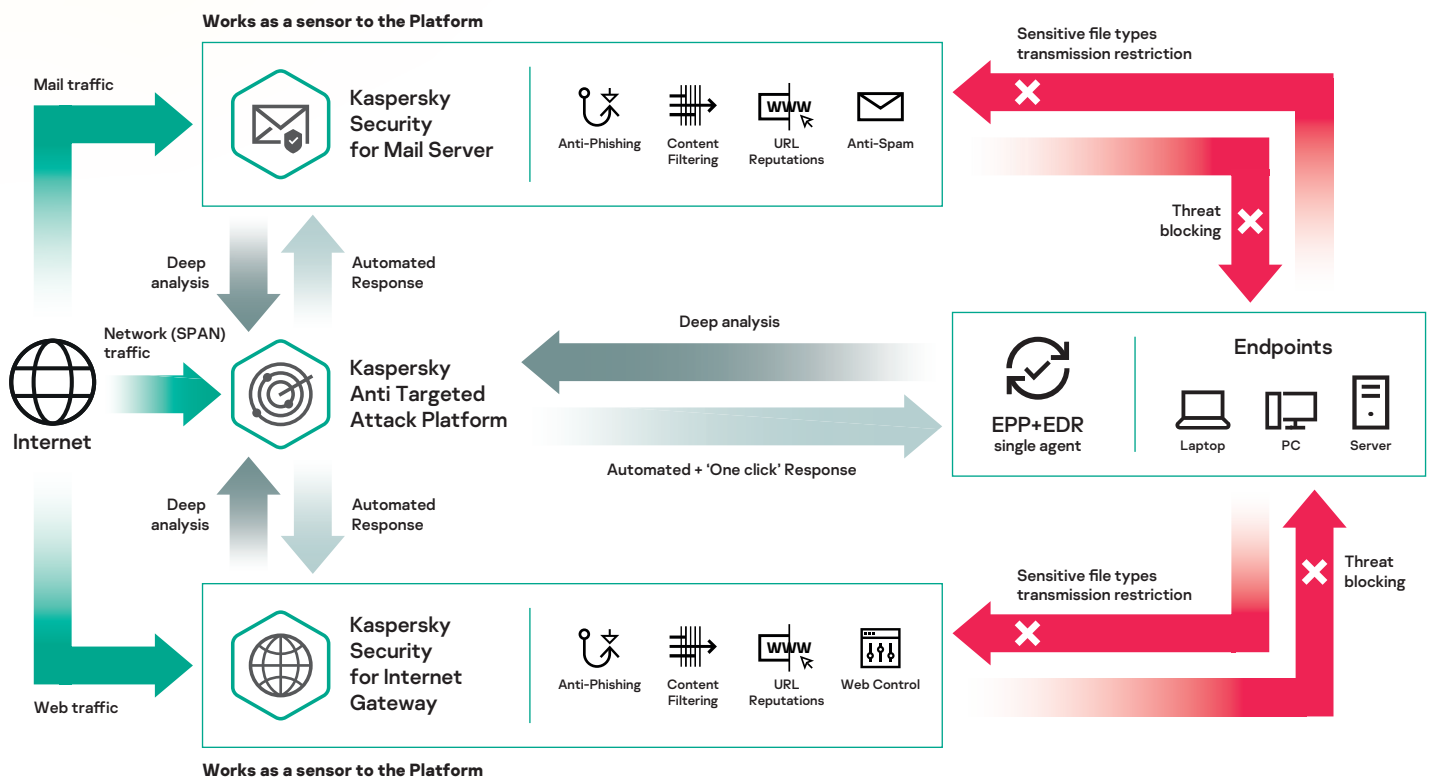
Works as a sensor to the Platform

Mail traffic

Kaspersky Security for Mail Server

Anti-Phishing

Content Filtering

WWW

URL Reputations

Anti-Spam

Sensitive file types transmission restriction

Threat blocking

Deep analysis

Automated Response

Network (SPAN) traffic

Internet

Kaspersky Anti Targeted Attack Platform

Deep analysis

Automated + 'One click' Response

EPP+EDR single agent

Endpoints

Laptop

PC

Server

Deep analysis

Automated Response

Threat blocking

Sensitive file types transmission restriction

Kaspersky Security for Internet Gateway

Anti-Phishing

Content Filtering

WWW

URL Reputations

Web Control

Web traffic

Works as a sensor to the Platform